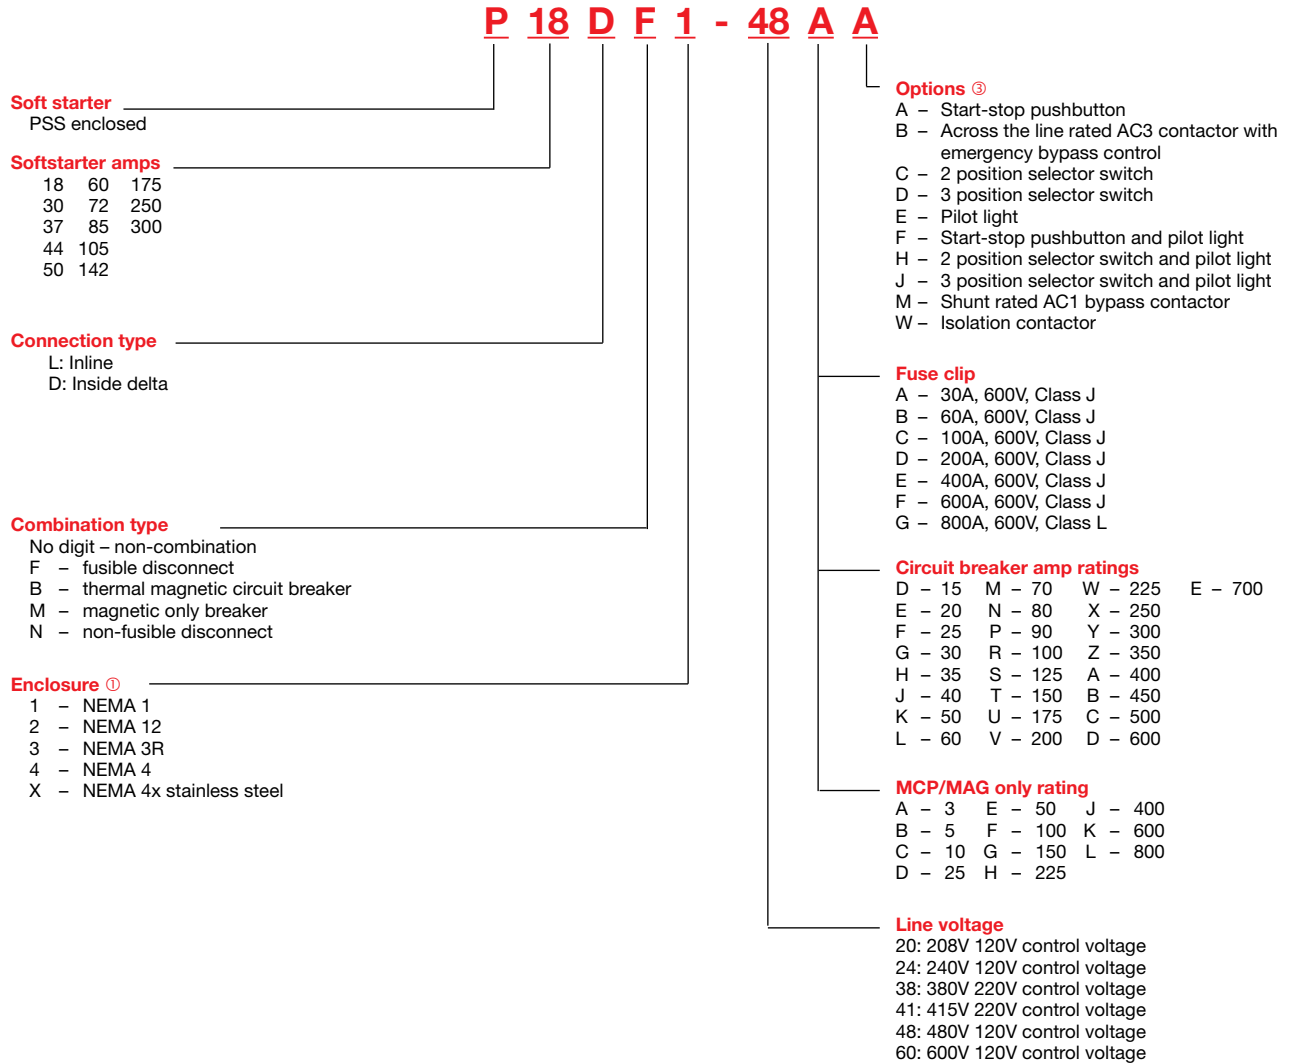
P 18 D F 1 - 48 A A

Soft starter
PSS enclosed

Softstarter amps

| 18 | 60 | 175 |
|---|---|---|
| 30 | 72 | 250 |
| 37 | 85 | 300 |
| 44 | 105 | |
| 50 | 142 | |

Connection type
L: Inline
D: Inside delta

Combination type
No digit – non-combination
F – fusible disconnect
B – thermal magnetic circuit breaker
M – magnetic only breaker
N – non-fusible disconnect

Enclosure ①
1 – NEMA 1
2 – NEMA 12
3 – NEMA 3R
4 – NEMA 4
X – NEMA 4x stainless steel

Options ③
A – Start-stop pushbutton
B – Across the line rated AC3 contactor with emergency bypass control
C – 2 position selector switch
D – 3 position selector switch
E – Pilot light
F – Start-stop pushbutton and pilot light
H – 2 position selector switch and pilot light
J – 3 position selector switch and pilot light
M – Shunt rated AC1 bypass contactor
W – Isolation contactor

Fuse clip
A – 30A, 600V, Class J
B – 60A, 600V, Class J
C – 100A, 600V, Class J
D – 200A, 600V, Class J
E – 400A, 600V, Class J
F – 600A, 600V, Class J
G – 800A, 600V, Class L

Circuit breaker amp ratings

| D – 15 | M – 70 | W – 225 | E – 700 |
|---|---|---|---|
| E – 20 | N – 80 | X – 250 | |
| F – 25 | P – 90 | Y – 300 | |
| G – 30 | R – 100 | Z – 350 | |
| H – 35 | S – 125 | A – 400 | |
| J – 40 | T – 150 | B – 450 | |
| K – 50 | U – 175 | C – 500 | |
| L – 60 | V – 200 | D – 600 | |

MCP/MAG only rating

| A – 3 | E – 50 | J – 400 |
|---|---|---|
| B – 5 | F – 100 | K – 600 |
| C – 10 | G – 150 | L – 800 |
| D – 25 | H – 225 | |

Line voltage
20: 208V 120V control voltage
24: 240V 120V control voltage
38: 380V 220V control voltage
41: 415V 220V control voltage
48: 480V 120V control voltage
60: 600V 120V control voltage